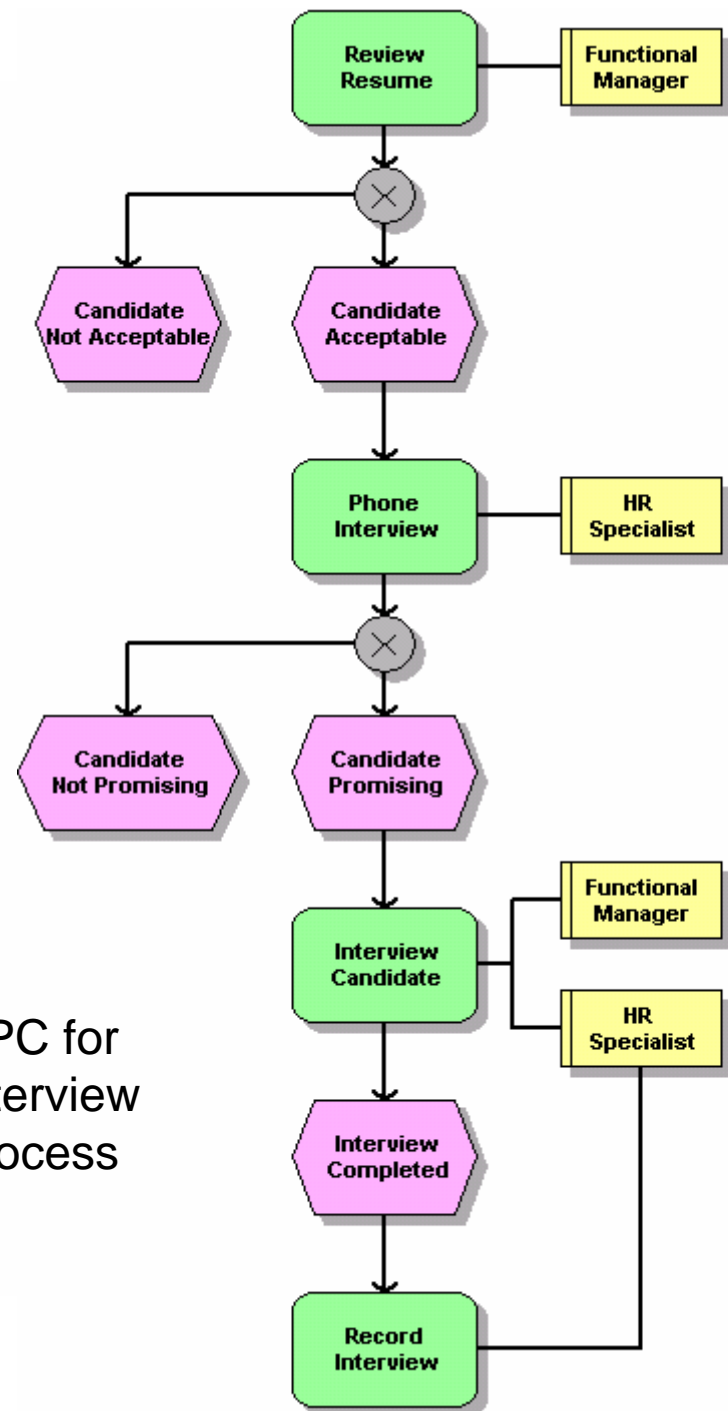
Review Resume

Functional Manager

Candidate Not Acceptable

Candidate Acceptable

Phone Interview

HR Specialist

Candidate Not Promising

Candidate Promising

Functional Manager

Interview Candidate

HR Specialist

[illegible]PC for
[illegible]terview
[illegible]ocess

Interview Completed

Record Interview